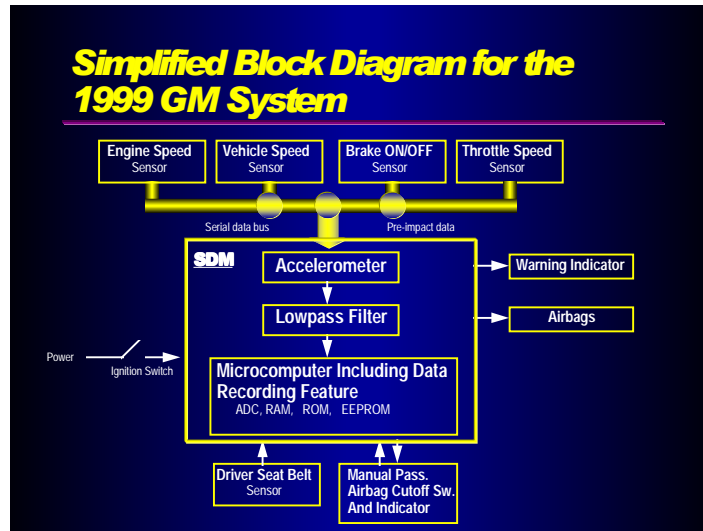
Simplified Block Diagram for the 1999 GM System

Engine Speed
Sensor

Vehicle Speed
Sensor

Brake ON/OFF
Sensor

Throttle Speed
Sensor

Serial data bus

Pre-impact data

SDM

Accelerometer

Lowpass Filter

Microcomputer Including Data Recording Feature
ADC, RAM, ROM, EEPROM

Warning Indicator

Airbags

Power

Ignition Switch

Driver Seat Belt
Sensor

Manual Pass.
Airbag Cutoff Sw.
And Indicator